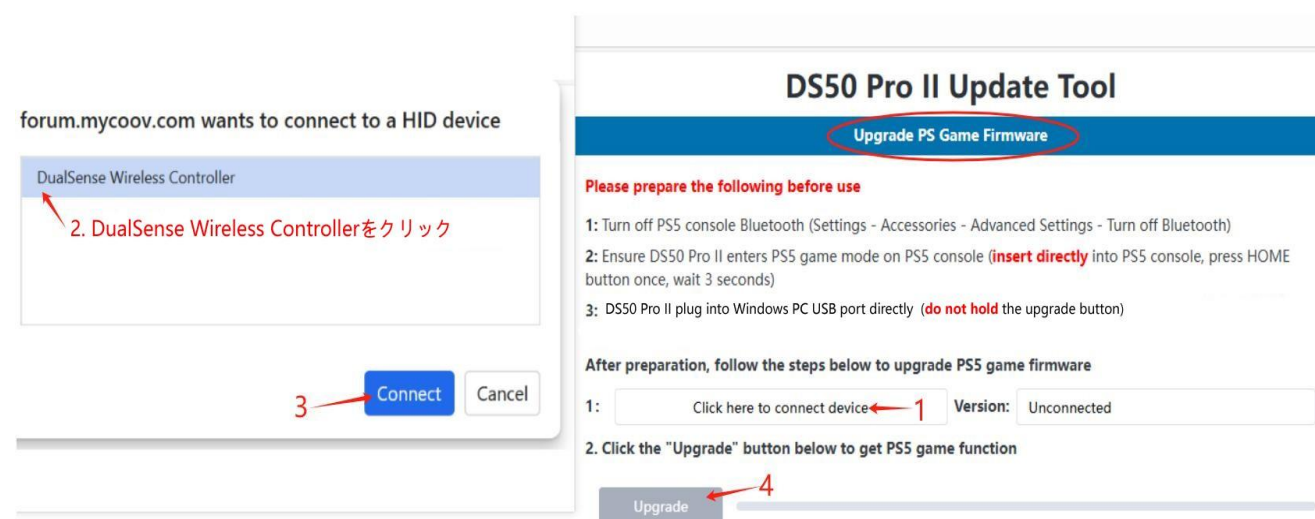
forum.mycoov.com wants to connect to a HID device

DualSense Wireless Controller

2. DualSense Wireless Controllerをクリック

3

Connect

Cancel

DS50 Pro II Update Tool

Upgrade PS Game Firmware

Please prepare the following before use

1: Turn off PS5 console Bluetooth (Settings - Accessories - Advanced Settings - Turn off Bluetooth)

2: Ensure DS50 Pro II enters PS5 game mode on PS5 console (insert directly into PS5 console, press HOME button once, wait 3 seconds)

3: DS50 Pro II plug into Windows PC USB port directly (do not hold the upgrade button)

After preparation, follow the steps below to upgrade PS5 game firmware

1: Click here to connect device 1 Version: Unconnected

2. Click the "Upgrade" button below to get PS5 game function

Upgrade 4